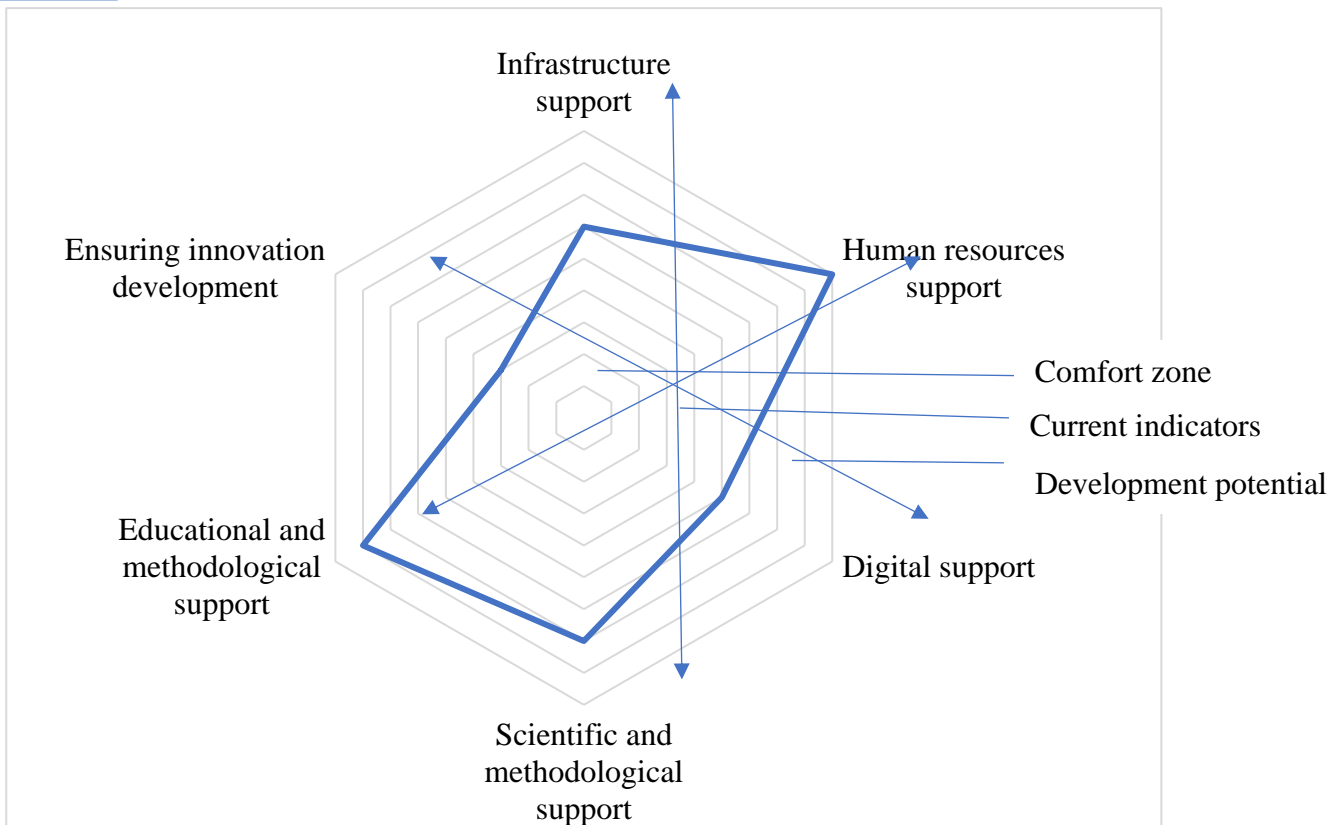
Infrastructure support

Human resources support

Digital support

Scientific and methodological support

Educational and methodological support

Ensuring innovation development

Comfort zone

Current indicators

Development potential